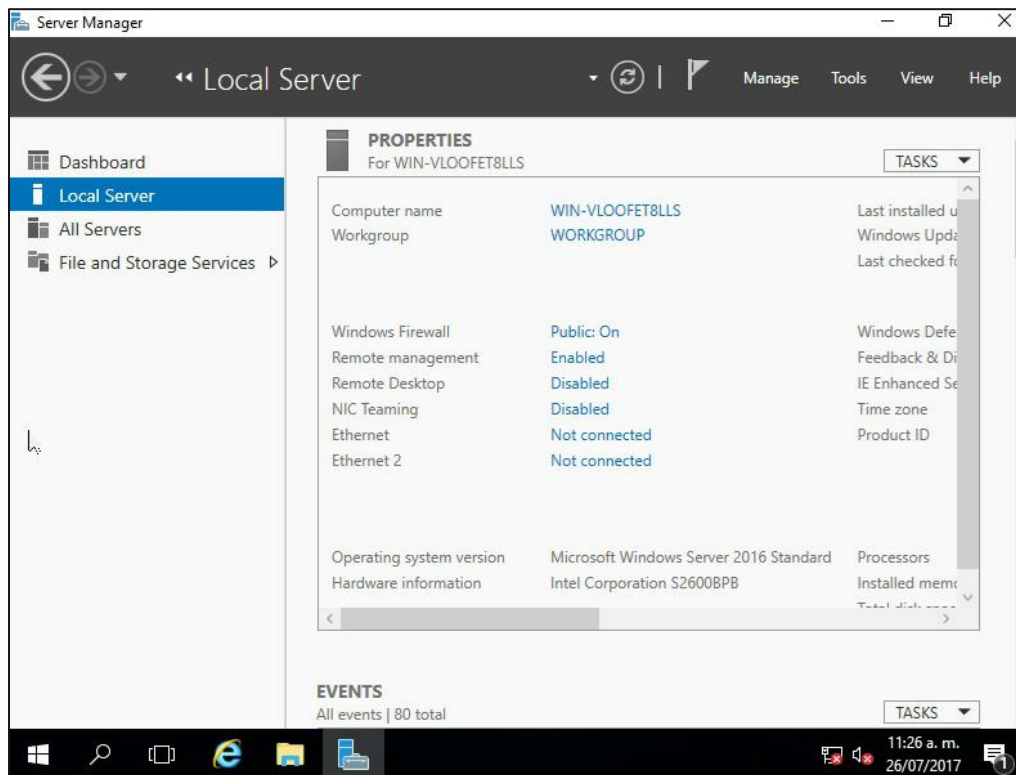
Server Manager

Local Server

Manage Tools View Help

Dashboard
Local Server
All Servers
File and Storage Services

PROPERTIES
For WIN-VLOOFET8LLS

TASKS

Computer name WIN-VLOOFET8LLS
Workgroup WORKGROUP

Last installed u
Windows Upda
Last checked fo

Windows Firewall Public: On
Remote management Enabled
Remote Desktop Disabled
NIC Teaming Disabled
Ethernet Not connected
Ethernet 2 Not connected

Windows Defe
Feedback & Di
IE Enhanced Se
Time zone
Product ID

Operating system version Microsoft Windows Server 2016 Standard
Hardware information Intel Corporation S2600BPB

Processors
Installed memo
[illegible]

EVENTS
All events | 80 total

TASKS

11:26 a. m.
26/07/2017